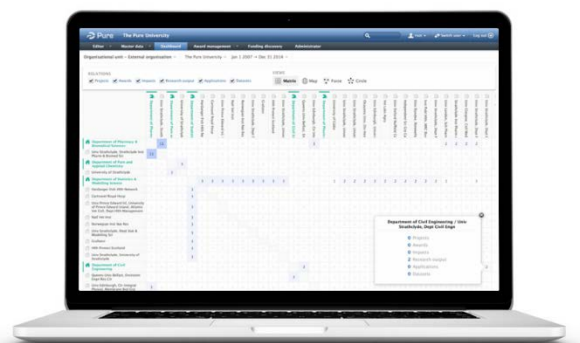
Pure The Pure University

Editor Master data Dashboard Award management Funding discovery Administrator

Organizational unit – External organization The Pure University Jan 1 2007 — Dec 31 2016

RELATIONS
Projects Awards Impacts Research output Applications Datasets

VIEWS
Matrix Map Force Circle

Department of Physics & Biomedical Sciences
Univ Strathclyde, Strathclyde Inst Pharm & Biomed Sci
Department of Pure and Applied Chemistry
University of Strathclyde
Department of Statistics & Modelling Science
Strathclyde Institute of Pharmacy
Department of Civil Engineering

Department of Civil Engineering / Univ Strathclyde, Dept Civil Engn
Projects
Awards
Impacts
Research output
Applications
Datasets